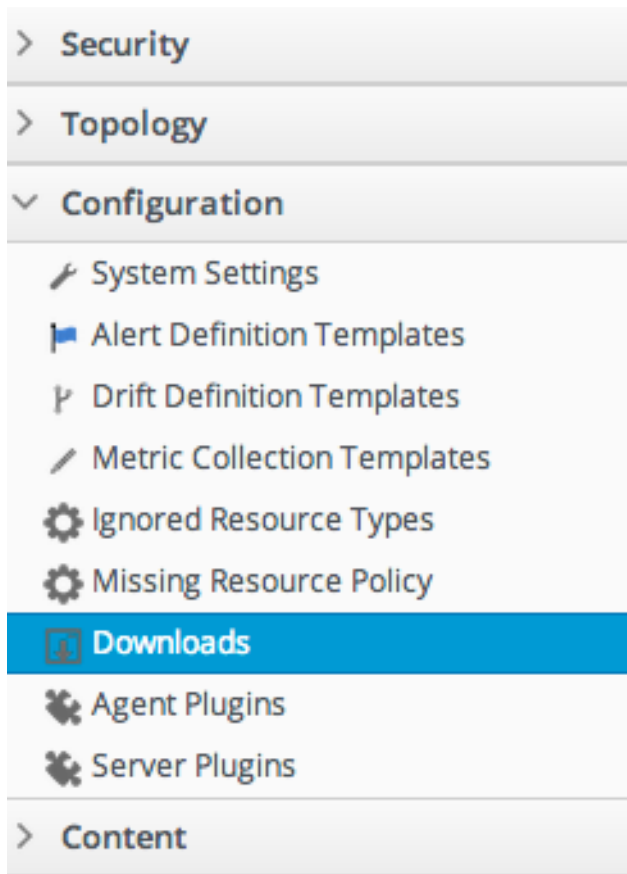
Security

Topology

Configuration

System Settings

Alert Definition Templates

Drift Definition Templates

Metric Collection Templates

Ignored Resource Types

Missing Resource Policy

Downloads

Agent Plugins

Server Plugins

Content